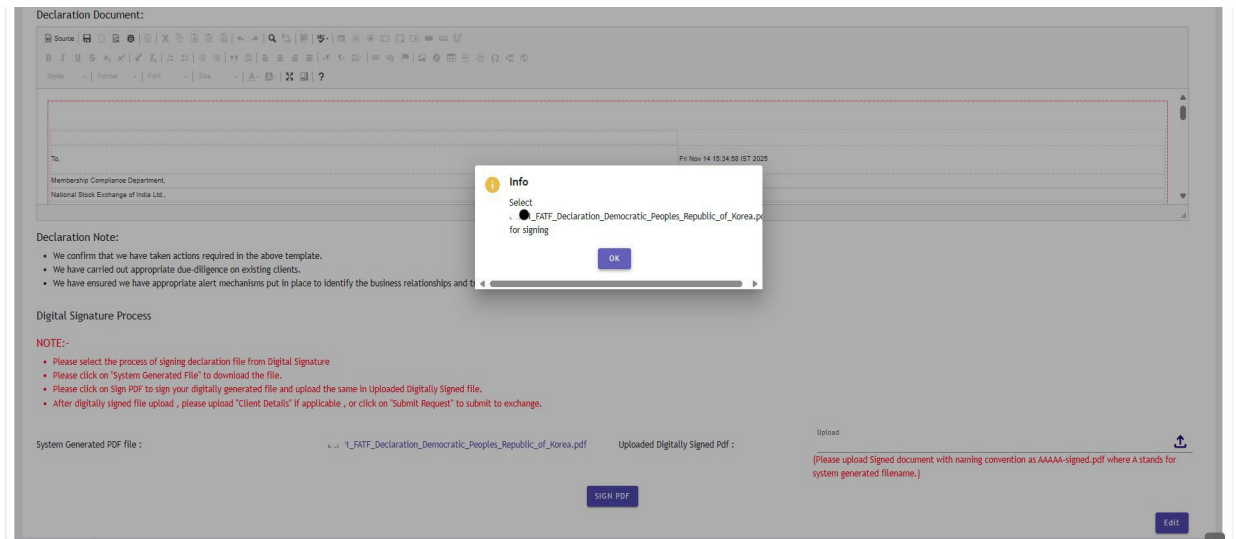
Declaration Document:

Source

Styles Format Font Size

To,

Fri Nov 14 15:34:58 IST 2025

Membership Compliance Department,

National Stock Exchange of India Ltd.,

Info

Select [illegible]_FATF_Declaration_Democratic_Peoples_Republic_of_Korea.pd for signing

OK

Declaration Note:

- We confirm that we have taken actions required in the above template.
- We have carried out appropriate due-diligence on existing clients.
- We have ensured we have appropriate alert mechanisms put in place to identify the business relationships and t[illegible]

Digital Signature Process

NOTE:-

- Please select the process of signing declaration file from Digital Signature
- Please click on "System Generated File" to download the file.
- Please click on Sign PDF to sign your digitally generated file and upload the same in Uploaded Digitally Signed file.
- After digitally signed file upload , please upload "Client Details" if applicable , or click on "Submit Request" to submit to exchange.

System Generated PDF file :

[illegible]1_FATF_Declaration_Democratic_Peoples_Republic_of_Korea.pdf

Uploaded Digitally Signed Pdf :

Upload

(Please upload Signed document with naming convention as AAAAA-signed.pdf where A stands for system generated filename.)

SIGN PDF

Edit